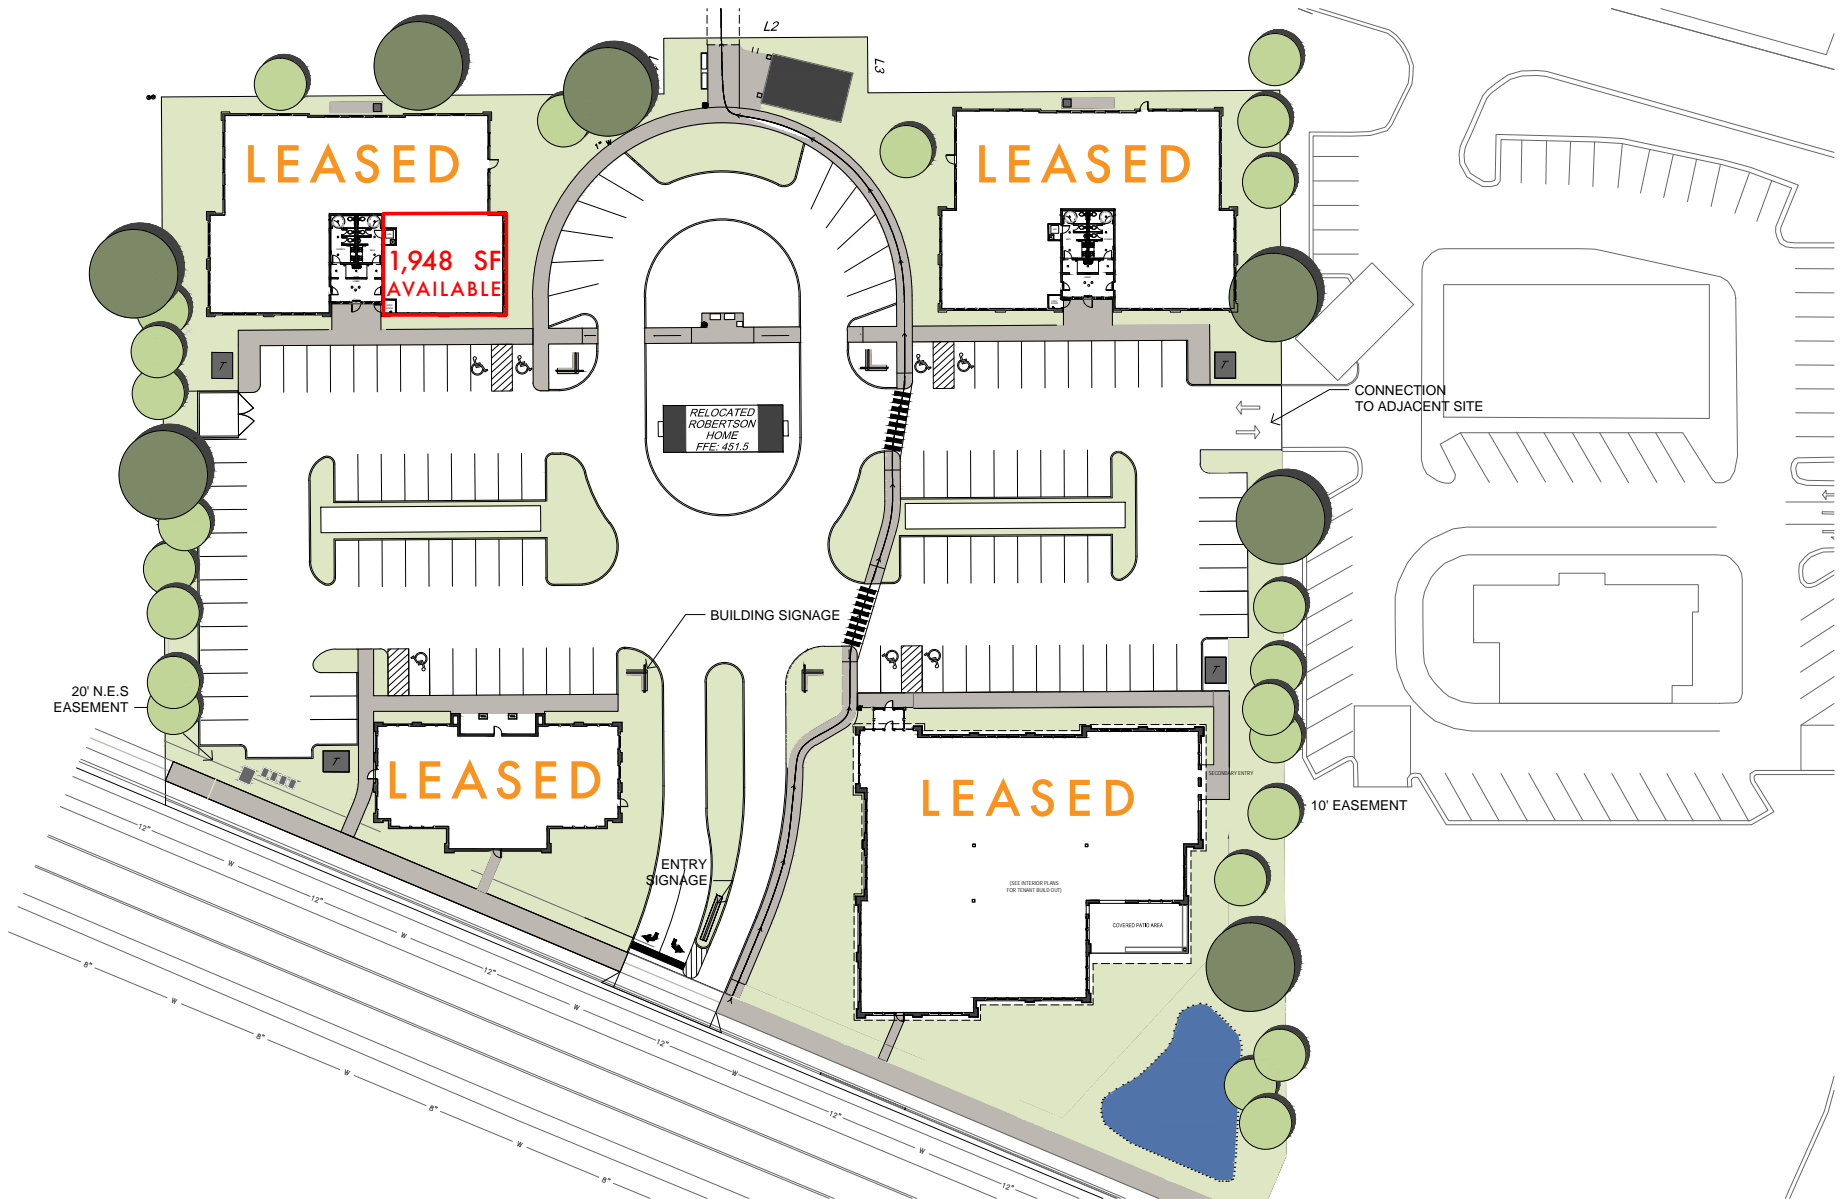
L2

L3

LEASED

1,948 SF
AVAILABLE

LEASED

RELOCATED ROBERTSON HOME FFE: 451.5

CONNECTION TO ADJACENT SITE

BUILDING SIGNAGE

20' N.E.S EASEMENT

LEASED

LEASED

SECONDARY ENTRY

10' EASEMENT

ENTRY SIGNAGE

(SEE INTERIOR PLANS FOR TENANT BUILD OUT)

COVERED PATIO AREA

12"
W
12"
W
12"
W
12"
W
12"
W
12"
8"
W
8"
W
8"
W
8"